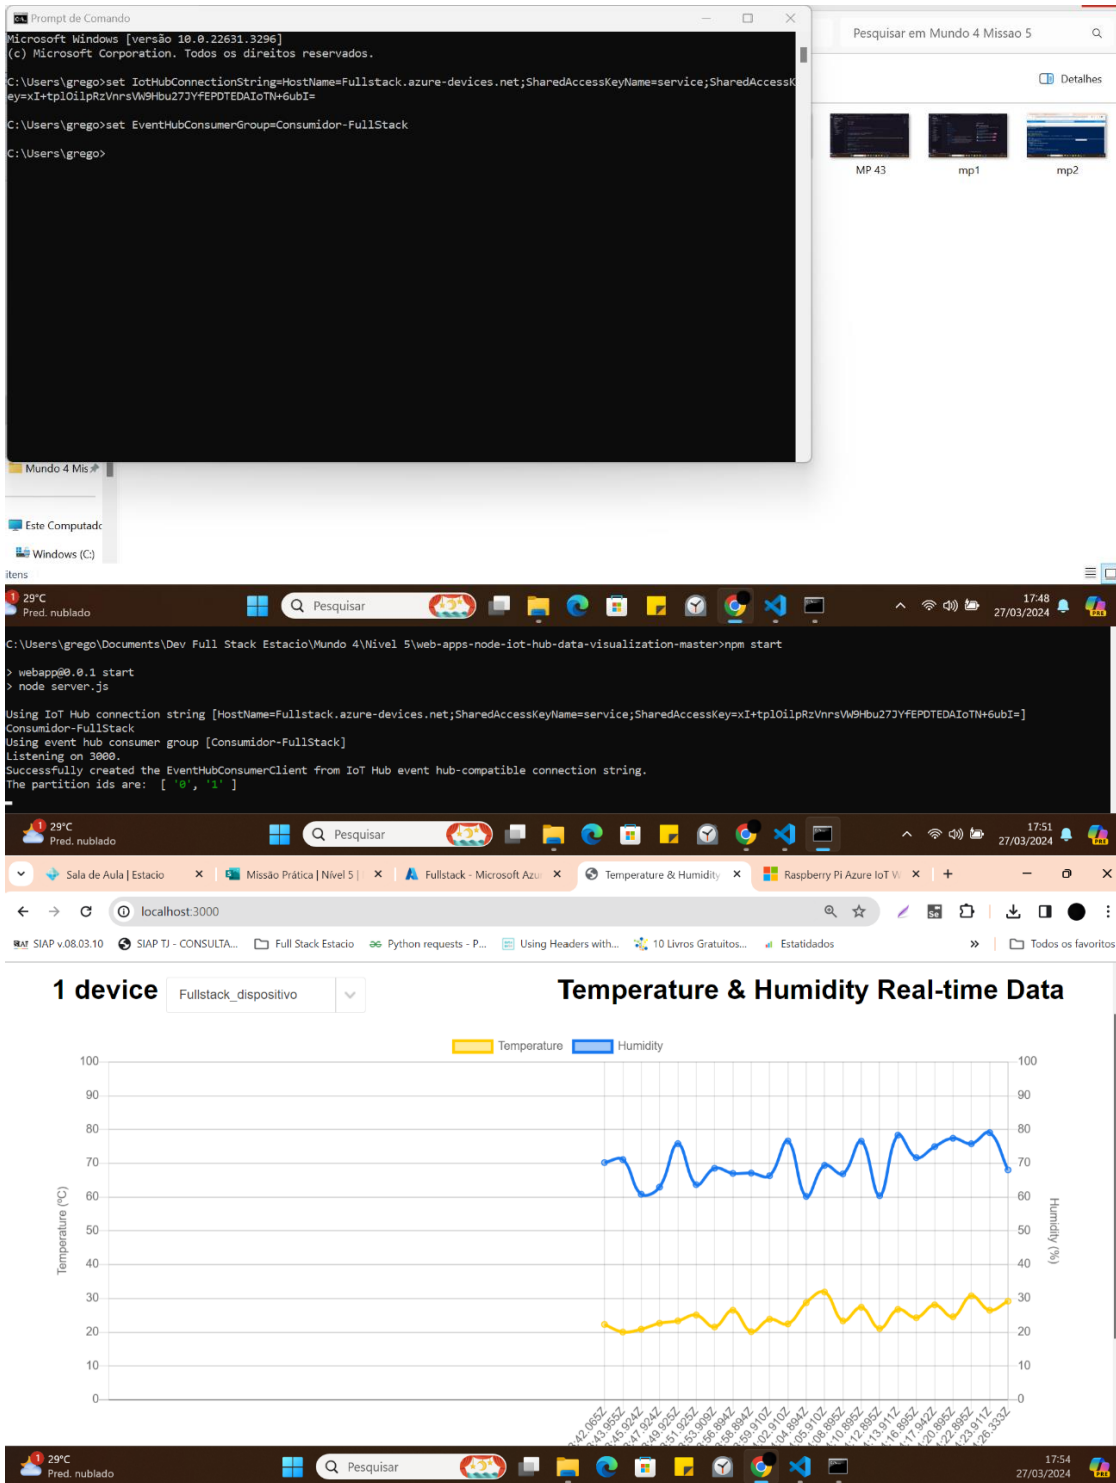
Prompt de Comando
Microsoft Windows [versão 10.0.22631.3296]
(c) Microsoft Corporation. Todos os direitos reservados.

C:\Users\grego>set IotHubConnectionString=HostName=Fullstack.azure-devices.net;SharedAccessKeyName=service;SharedAccessKey=xI+tplOilpRzVnrsVW9Hbu27JYfEPDTEDAIoTN+6ubI=

C:\Users\grego>set EventHubConsumerGroup=Consumidor-FullStack

C:\Users\grego>

Pesquisar em Mundo 4 Missao 5
Detalhes
MP 43
mp1
mp2
Mundo 4 Mis
Este Computad
Windows (C:)
itens

29°C
Pred. nublado
Pesquisar
17:48
27/03/2024

C:\Users\grego\Documents\Dev Full Stack Estacio\Mundo 4\Nivel 5\web-apps-node-iot-hub-data-visualization-master>npm start

> webapp@0.0.1 start
> node server.js

Using IoT Hub connection string [HostName=Fullstack.azure-devices.net;SharedAccessKeyName=service;SharedAccessKey=xI+tplOilpRzVnrsVW9Hbu27JYfEPDTEDAIoTN+6ubI=]
Consumidor-FullStack
Using event hub consumer group [Consumidor-FullStack]
Listening on 3000.
Successfully created the EventHubConsumerClient from IoT Hub event hub-compatible connection string.
The partition ids are: [ '0', '1' ]

29°C
Pred. nublado
Pesquisar
17:51
27/03/2024

Sala de Aula | Estacio
Missão Prática | Nível 5 |
Fullstack - Microsoft Azu
Temperature & Humidity
Raspberry Pi Azure IoT W
localhost:3000
SIAP v.08.03.10
SIAP TJ - CONSULTA...
Full Stack Estacio
Python requests - P...
Using Headers with...
10 Livros Gratuitos...
Estatidados
Todos os favoritos

1 device
Fullstack_dispositivo
Temperature & Humidity Real-time Data

Temperature
Humidity
100
90
80
70
60
50
40
30
20
10
0
Temperature (ºC)
Humidity (%)
42.065Z
43.955Z
45.924Z
47.924Z
49.925Z
51.925Z
53.909Z
56.894Z
58.894Z
59.910Z
02.910Z
04.894Z
05.910Z
08.895Z
10.895Z
12.895Z
13.911Z
16.895Z
17.942Z
20.895Z
22.895Z
23.911Z
26.332Z

29°C
Pred. nublado
Pesquisar
17:54
27/03/2024